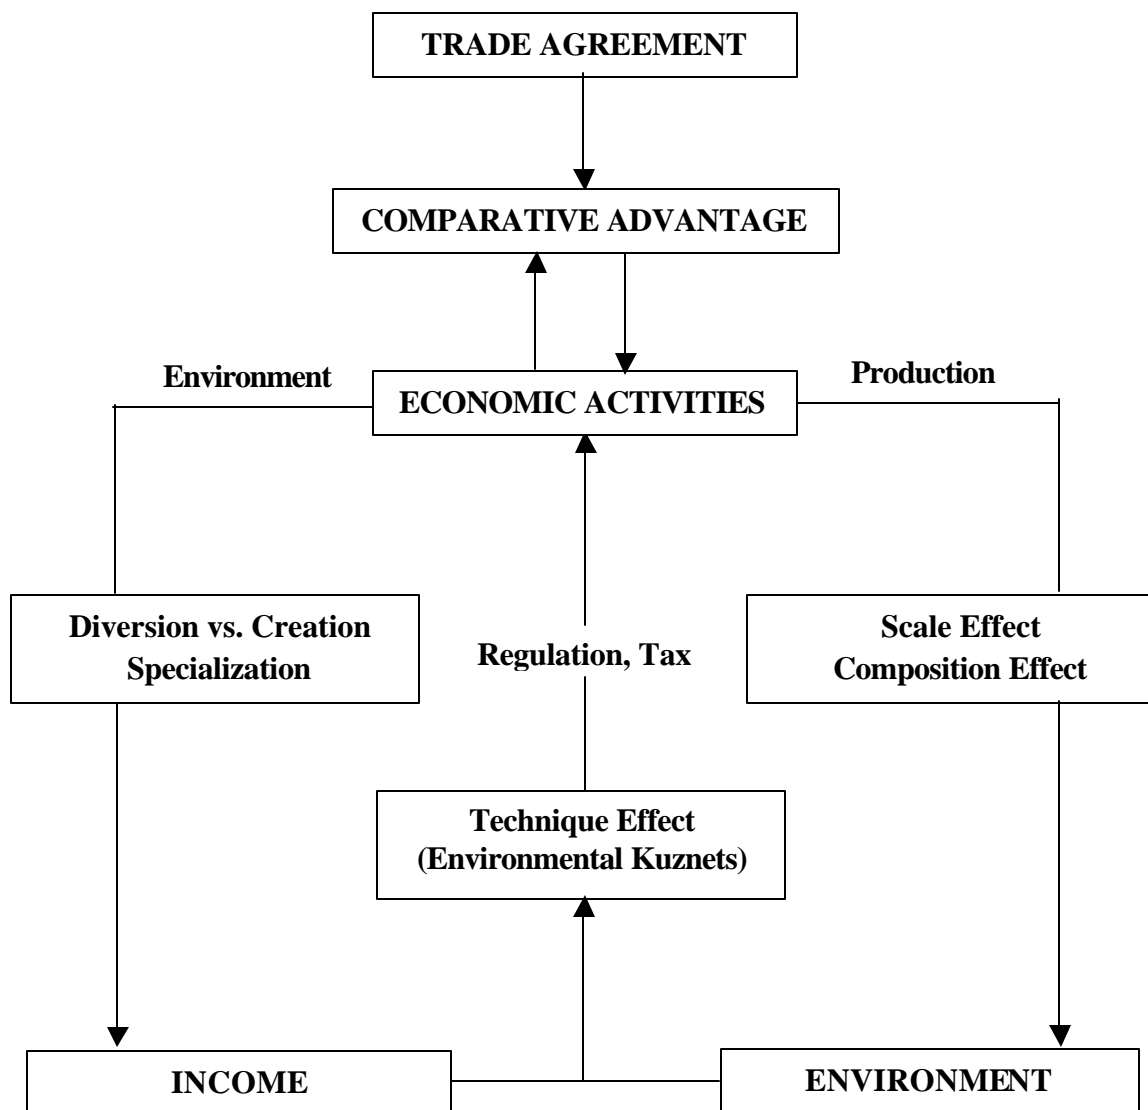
TRADE AGREEMENT

COMPARATIVE ADVANTAGE

Environment

ECONOMIC ACTIVITIES

Production

Diversion vs. Creation
Specialization

Regulation, Tax

Scale Effect
Composition Effect

Technique Effect
(Environmental Kuznets)

INCOME

ENVIRONMENT